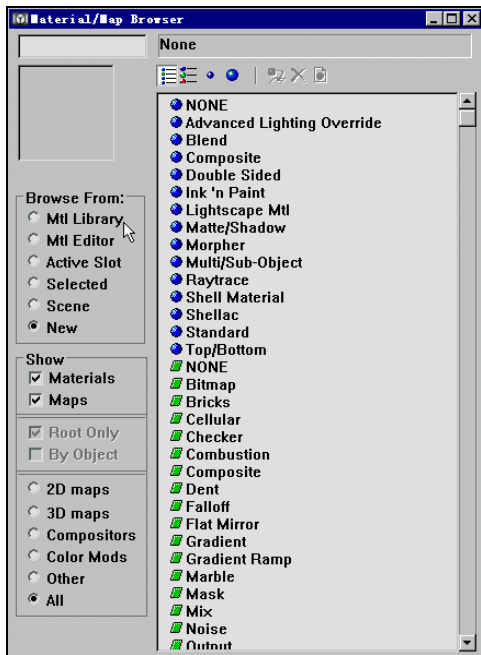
Material/Map Browser

None

Browse From:
Mtl Library
Mtl Editor
Active Slot
Selected
Scene
New

Show
Materials
Maps

Root Only
By Object

2D maps
3D maps
Compositors
Color Mods
Other
All

NONE
Advanced Lighting Override
Blend
Composite
Double Sided
Ink 'n Paint
Lightscape Mtl
Matte/Shadow
Morpher
Multi/Sub-Object
Raytrace
Shell Material
Shellac
Standard
Top/Bottom
NONE
Bitmap
Bricks
Cellular
Checker
Combustion
Composite
Dent
Falloff
Flat Mirror
Gradient
Gradient Ramp
Marble
Mask
Mix
Noise
Output